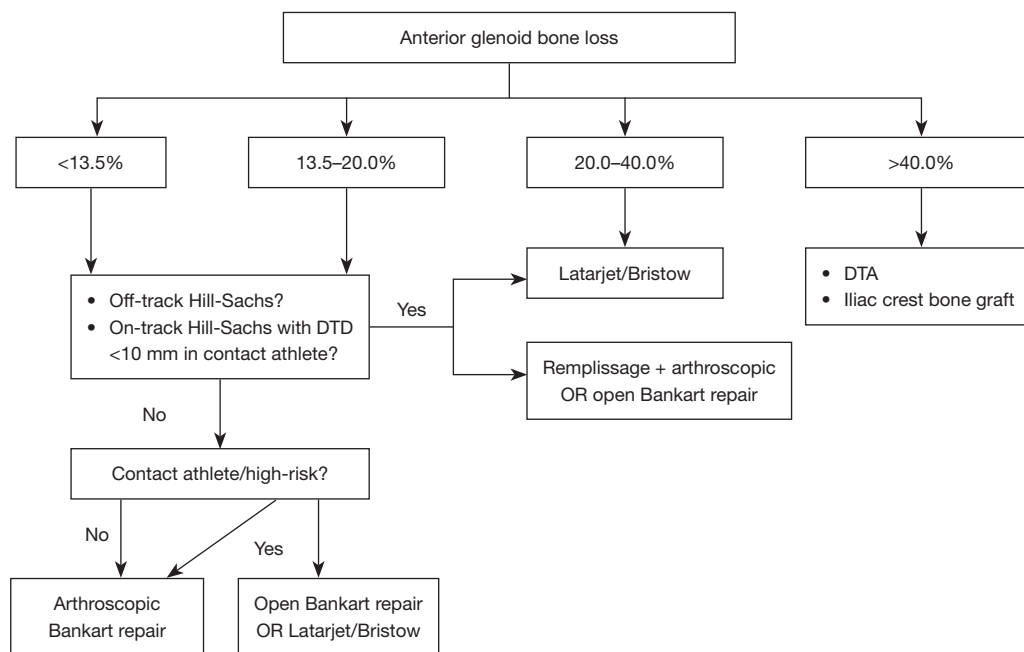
Anterior glenoid bone loss

<13.5%

13.5–20.0%

20.0–40.0%

>40.0%

Latarjet/Bristow

- DTA
- Iliac crest bone graft

- Off-track Hill-Sachs?
- On-track Hill-Sachs with DTD <10 mm in contact athlete?

Yes

Remplissage + arthroscopic OR open Bankart repair

No

Contact athlete/high-risk?

No

Yes

Arthroscopic Bankart repair

Open Bankart repair OR Latarjet/Bristow